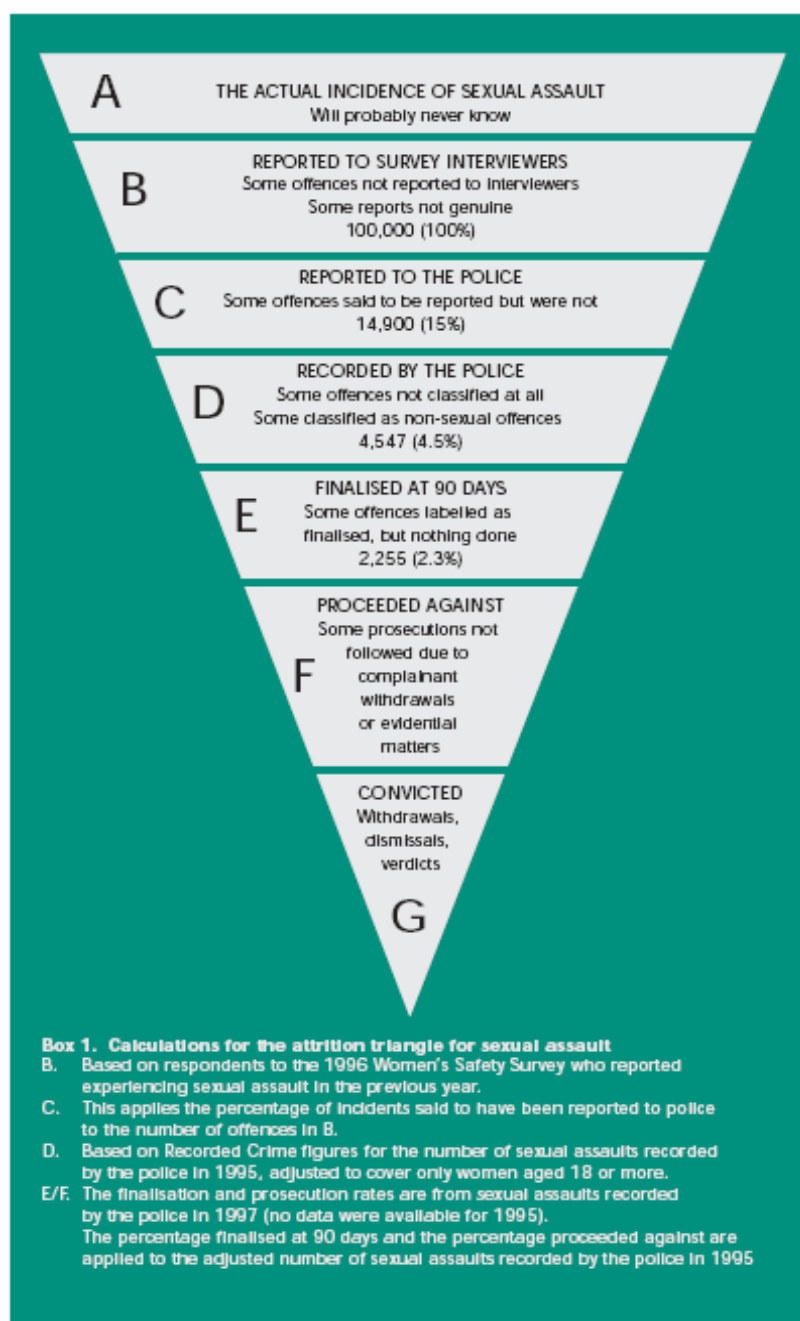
A

THE ACTUAL INCIDENCE OF SEXUAL ASSAULT
Will probably never know

B

REPORTED TO SURVEY INTERVIEWERS
Some offences not reported to interviewers
Some reports not genuine
100,000 (100%)

C

REPORTED TO THE POLICE
Some offences said to be reported but were not
14,900 (15%)

D

RECORDED BY THE POLICE
Some offences not classified at all
Some classified as non-sexual offences
4,547 (4.5%)

E

FINALISED AT 90 DAYS
Some offences labelled as finalised, but nothing done
2,255 (2.3%)

F

PROCEEDED AGAINST
Some prosecutions not followed due to complainant withdrawals or evidential matters

CONVICTED
Withdrawals, dismissals, verdicts

G

Box 1. Calculations for the attrition triangle for sexual assault
B. Based on respondents to the 1996 Women's Safety Survey who reported experiencing sexual assault in the previous year.
C. This applies the percentage of incidents said to have been reported to police to the number of offences in B.
D. Based on Recorded Crime figures for the number of sexual assaults recorded by the police in 1995, adjusted to cover only women aged 18 or more.
E/F. The finalisation and prosecution rates are from sexual assaults recorded by the police in 1997 (no data were available for 1995).
The percentage finalised at 90 days and the percentage proceeded against are applied to the adjusted number of sexual assaults recorded by the police in 1995